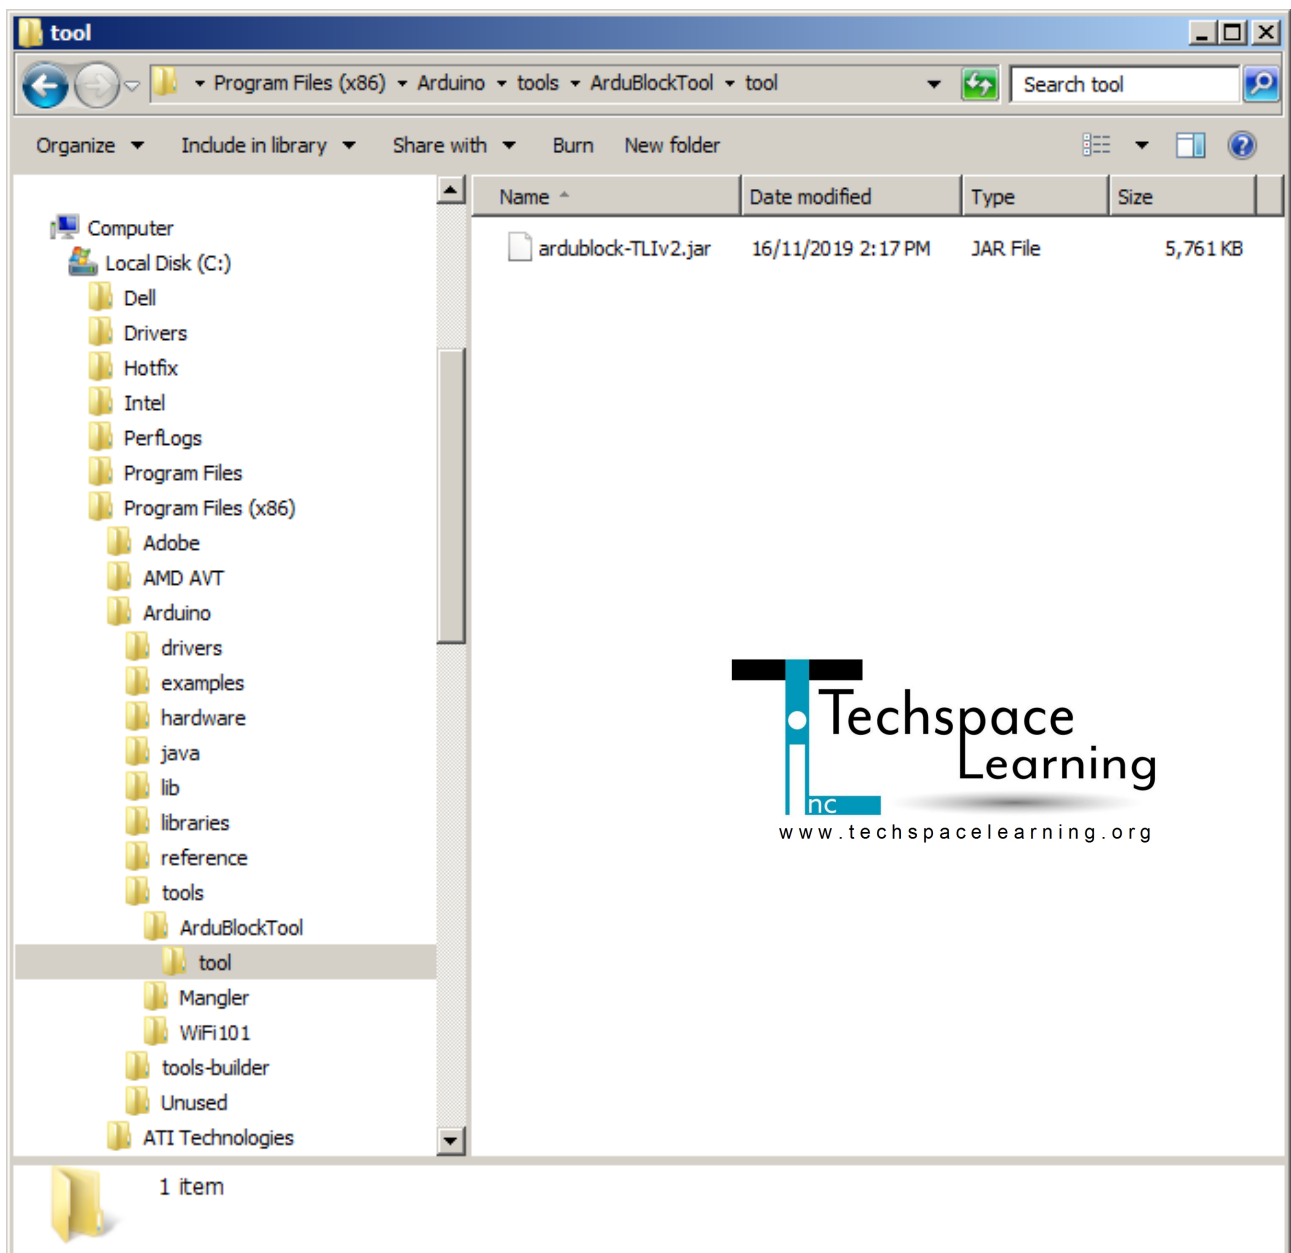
tool

Program Files (x86) ▸ Arduino ▸ tools ▸ ArduBlockTool ▸ tool

Search tool

Organize ▾ Include in library ▾ Share with ▾ Burn New folder

Computer
Local Disk (C:)
Dell
Drivers
Hotfix
Intel
PerfLogs
Program Files
Program Files (x86)
Adobe
AMD AVT
Arduino
drivers
examples
hardware
java
lib
libraries
reference
tools
ArduBlockTool
tool
Mangler
WiFi101
tools-builder
Unused
ATI Technologies

| Name | Date modified | Type | Size |
|---|---|---|---|
| ardublock-TLIv2.jar | 16/11/2019 2:17 PM | JAR File | 5,761 KB |

Techspace Learning Inc
www.techspacelearning.org

1 item